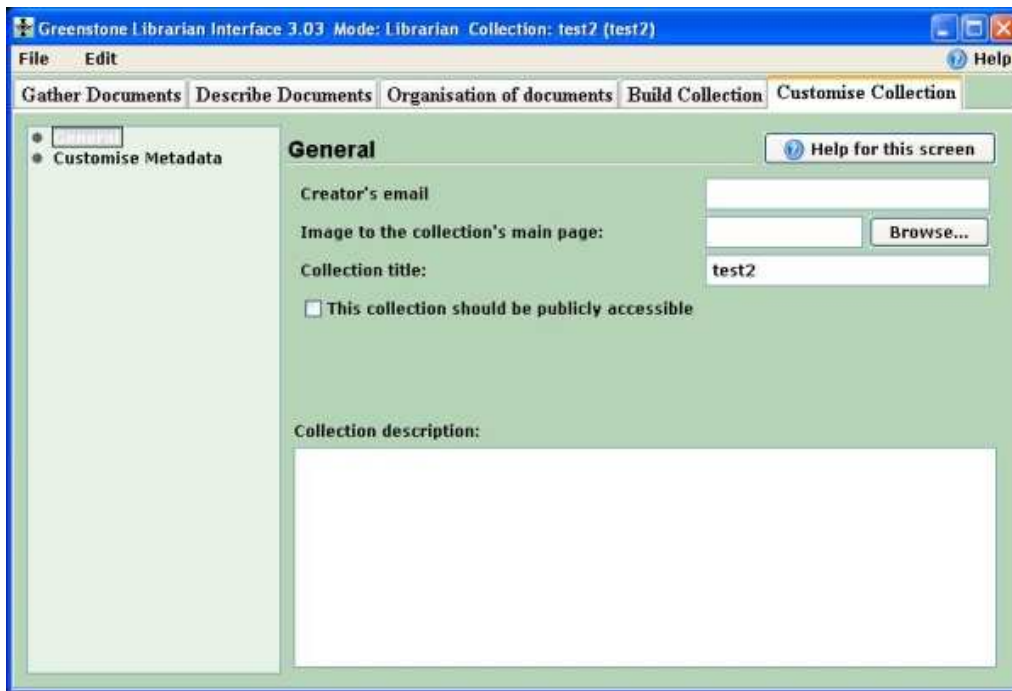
Greenstone Librarian Interface 3.03 Mode: Librarian Collection: test2 (test2)

File Edit

Help

Gather Documents | Describe Documents | Organisation of documents | Build Collection | Customise Collection

General
Customise Metadata

General

Help for this screen

Creator's email

Image to the collection's main page:

Browse...

Collection title:

test2

This collection should be publicly accessible

Collection description: